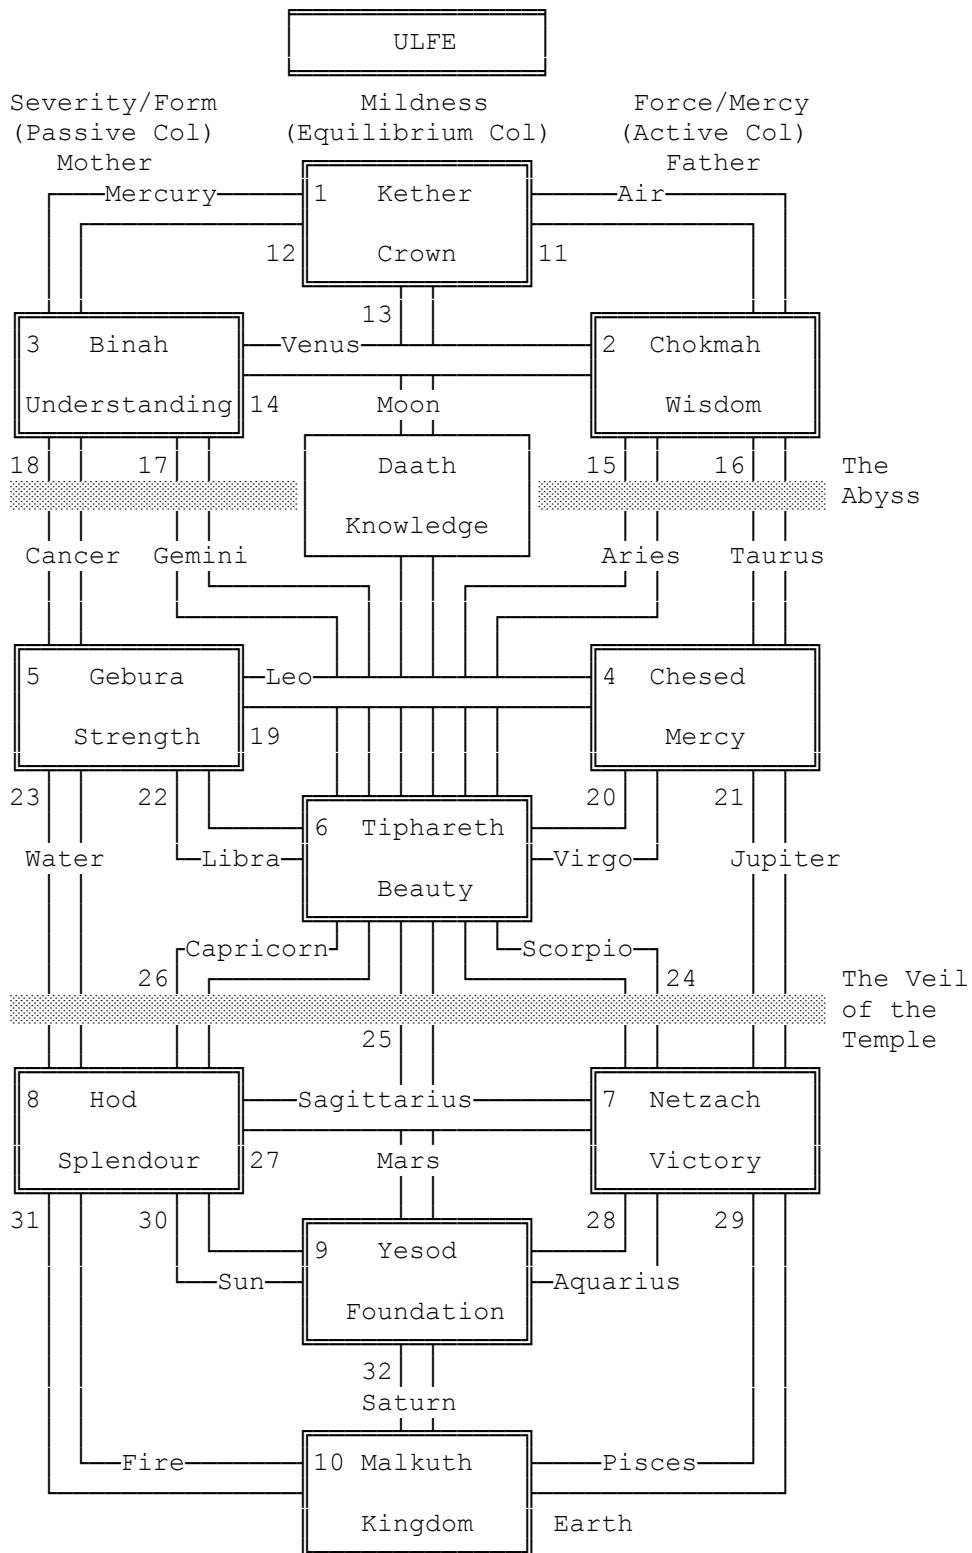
ULFE

Severity/Form (Passive Col) Mother

Mildness (Equilibrium Col)

Force/Mercy (Active Col) Father

Mercury

1 Kether

Crown

Air

12

11

13

3 Binah

Understanding

Venus

2 Chokmah

Wisdom

14

Moon

Daath

Knowledge

18

17

15

16

The Abyss

Cancer

Gemini

Aries

Taurus

5 Gebura

Strength

Leo

4 Chesed

Mercy

19

23

22

20

21

6 Tiphareth

Beauty

Water

Libra

Virgo

Jupiter

Capricorn

Scorpio

26

24

The Veil of the Temple

25

8 Hod

Splendour

Sagittarius

7 Netzach

Victory

27

Mars

31

30

28

29

9 Yesod

Foundation

Sun

Aquarius

32

Saturn

Fire

10 Malkuth

Kingdom

Pisces

Earth